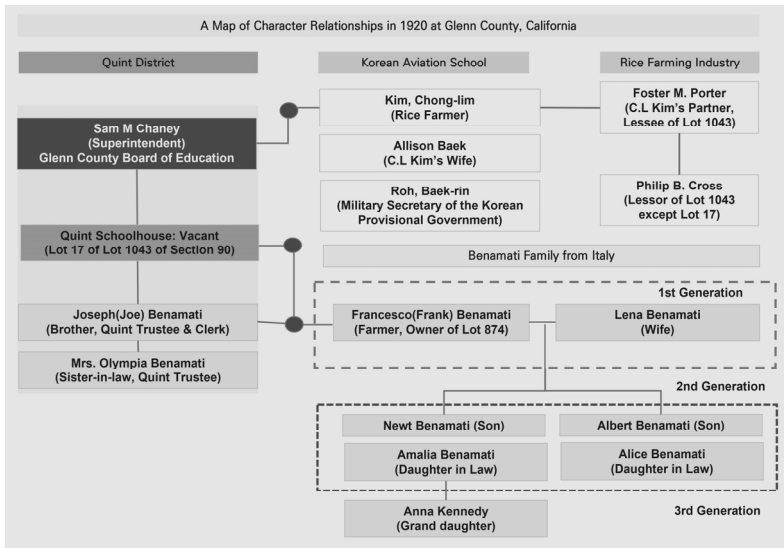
A Map of Character Relationships in 1920 at Glenn County, California

Quint District

Korean Aviation School

Rice Farming Industry

Sam M Chaney
(Superintendent)
Glenn County Board of Education

Kim, Chong-lim
(Rice Farmer)

Allison Baek
(C.L Kim's Wife)

Roh, Baek-rin
(Military Secretary of the Korean Provisional Government)

Foster M. Porter
(C.L Kim's Partner, Lessee of Lot 1043)

Philip B. Cross
(Lessor of Lot 1043 except Lot 17)

Quint Schoolhouse: Vacant
(Lot 17 of Lot 1043 of Section 90)

Benamati Family from Italy

1st Generation

Joseph(Joe) Benamati
(Brother, Quint Trustee & Clerk)

Mrs. Olympia Benamati
(Sister-in-law, Quint Trustee)

Francesco(Frank) Benamati
(Farmer, Owner of Lot 874)

Lena Benamati
(Wife)

2nd Generation

Newt Benamati (Son)

Albert Benamati (Son)

Amalia Benamati
(Daughter in Law)

Alice Benamati
(Daughter in Law)

Anna Kennedy
(Grand daughter)

3rd Generation